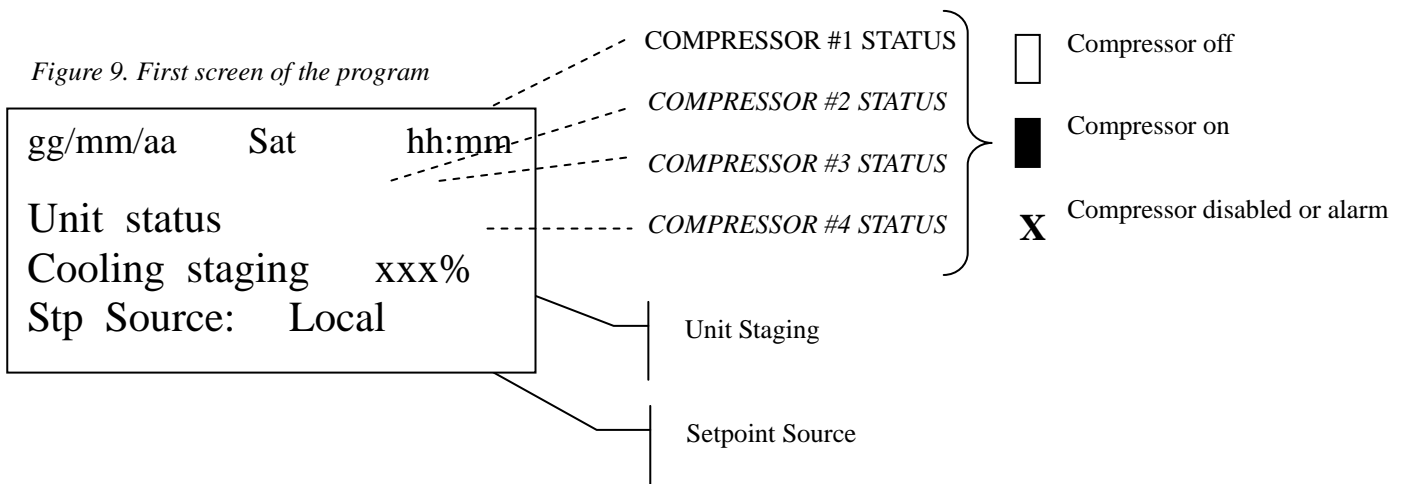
Figure 9. First screen of the program

gg/mm/aa Sat hh:mm

Unit status
Cooling staging xxx%
Stp Source: Local

COMPRESSOR #1 STATUS
COMPRESSOR #2 STATUS
COMPRESSOR #3 STATUS
COMPRESSOR #4 STATUS

Compressor off
Compressor on
X Compressor disabled or alarm

Unit Staging

Setpoint Source